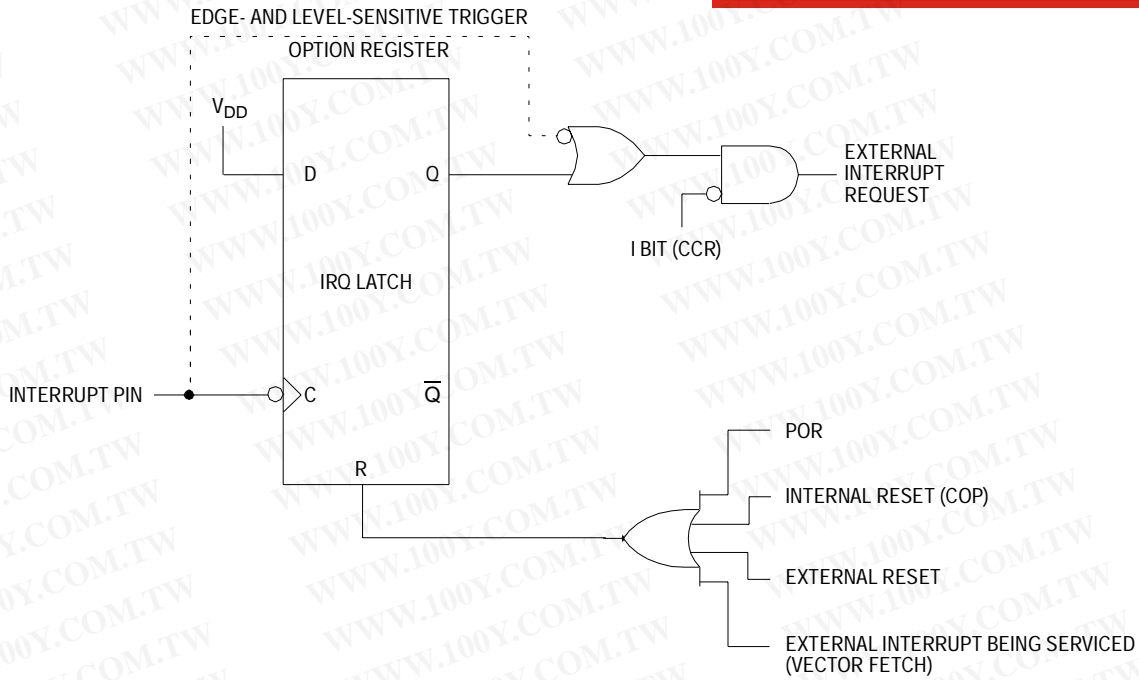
EDGE- AND LEVEL-SENSITIVE TRIGGER
OPTION REGISTER

$V_{DD}$

D

Q

EXTERNAL INTERRUPT REQUEST

I BIT (CCR)

IRQ LATCH

INTERRUPT PIN

C

$\overline{Q}$

R

POR

INTERNAL RESET (COP)

EXTERNAL RESET

EXTERNAL INTERRUPT BEING SERVICED (VECTOR FETCH)

WWW.100Y.COM.TW